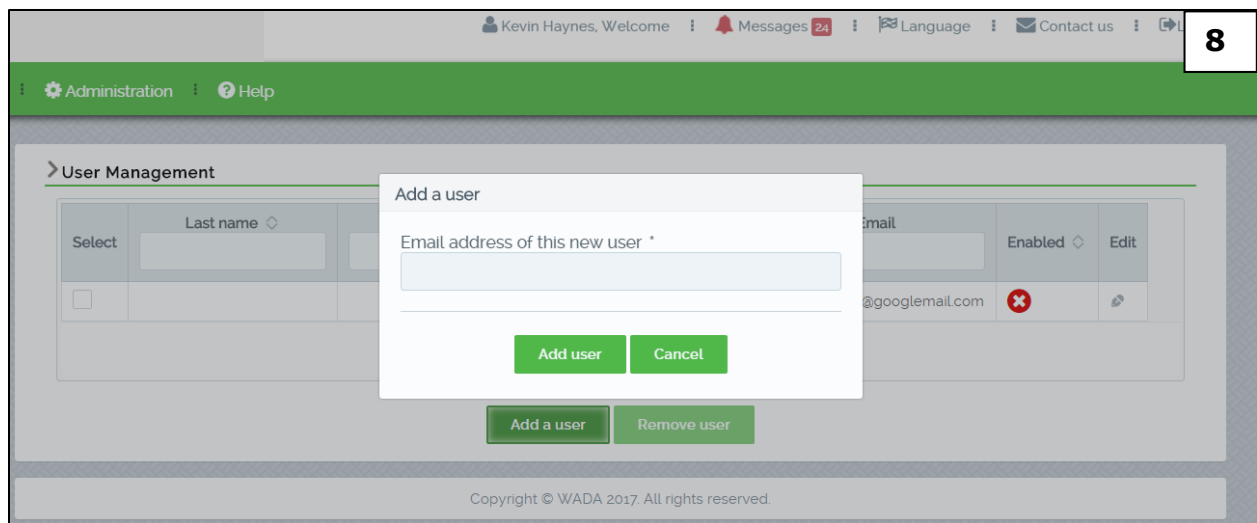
Kevin Haynes, Welcome ⋮ Messages 24 ⋮ Language ⋮ Contact us ⋮

8

⋮ Administration ⋮ Help

User Management

| Select | Last name | | Email | Enabled | Edit |
|---|---|---|---|---|---|
| | | | @googlemail.com | | |

Add a user

Email address of this new user *

Add user Cancel

Add a user Remove user

Copyright © WADA 2017. All rights reserved.